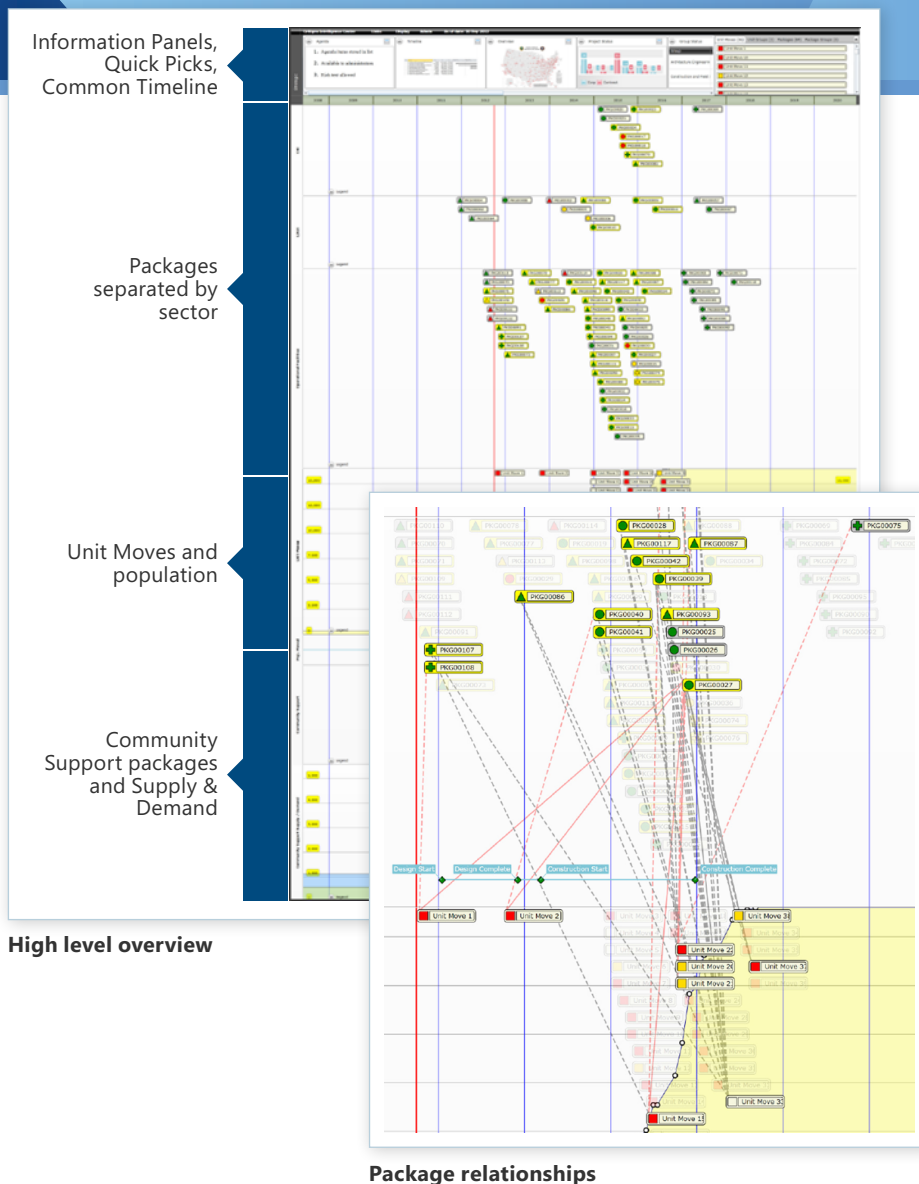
Information Panels, Quick Picks, Common Timeline

Packages separated by sector

Unit Moves and population

Community Support packages and Supply & Demand

High level overview

PKG00028
PKG00117
PKG00087
PKG00075
PKG00042
PKG00039
PKG00086
PKG00040
PKG00093
PKG00041
PKG00025
PKG00107
PKG00026
PKG00108
PKG00027

Design Start
Design Complete
Construction Start
Construction Complete

Unit Move 1
Unit Move 2
Unit Move 3
Unit Move 2
Unit Move 2
Unit Move 3
Unit Move 2
Unit Move 3
Unit Move 1

Package relationships